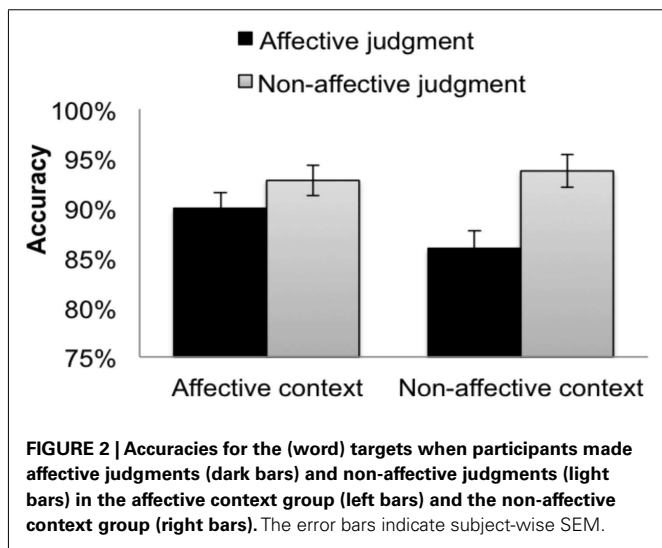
Affective judgment
Non-affective judgment

Accuracy

100%
95%
90%
85%
80%
75%

Affective context
Non-affective context

**FIGURE 2 | Accuracies for the (word) targets when participants made affective judgments (dark bars) and non-affective judgments (light bars) in the affective context group (left bars) and the non-affective context group (right bars).** The error bars indicate subject-wise SEM.